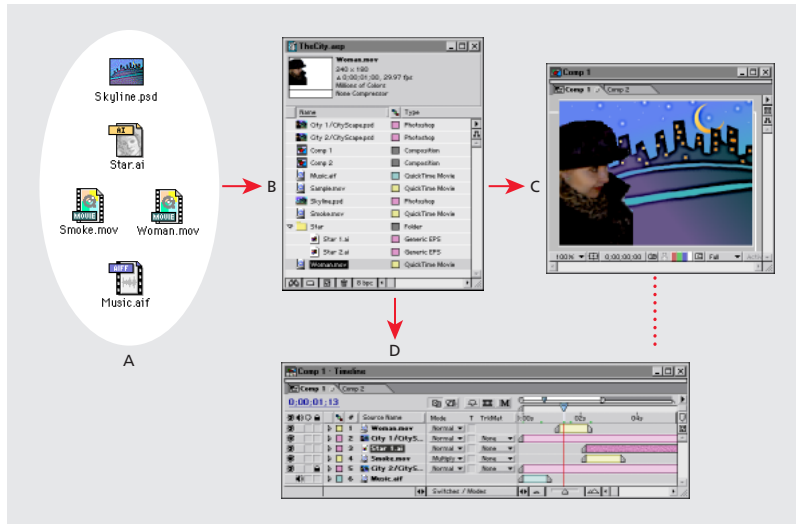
Skyline.psd

AI

Star.ai

MOVIE

Smoke.mov

MOVIE

Woman.mov

AIFF

Music.aif

A

B

TheCity.aep

Woman.mov
240 x 180
Δ 0;00;01;00, 29.97 fps
Millions of Colors
None Compressor

| Name | Type |
|---|---|
| City 1/CityScape.psd | Photoshop |
| City 2/CityScape.psd | Photoshop |
| Comp 1 | Composition |
| Comp 2 | Composition |
| Music.aif | QuickTime Movie |
| Sample.mov | QuickTime Movie |
| Skyline.psd | Photoshop |
| Smoke.mov | QuickTime Movie |
| Star | Folder |
| Star 1.ai | Generic EPS |
| Star 2.ai | Generic EPS |
| Woman.mov | QuickTime Movie |

8 bpc

C

Comp 1

Comp 1 | Comp 2

100% | 0;00;00;00 | Full

D

Comp 1 · Timeline

Comp 1 | Comp 2

0;00;01;13

| # | Source Name | Mode | T | TrkMat |
|---|---|---|---|---|
| 1 | Woman.mov | Normal | | |
| 2 | City 1/CityS... | Normal | | None |
| 3 | Star 1.ai | Normal | | None |
| 4 | Smoke.mov | Multiply | | None |
| 5 | City 2/CityS... | Normal | | None |
| 6 | Music.aif | | | |

00s | 02s | 04s

Switches / Modes